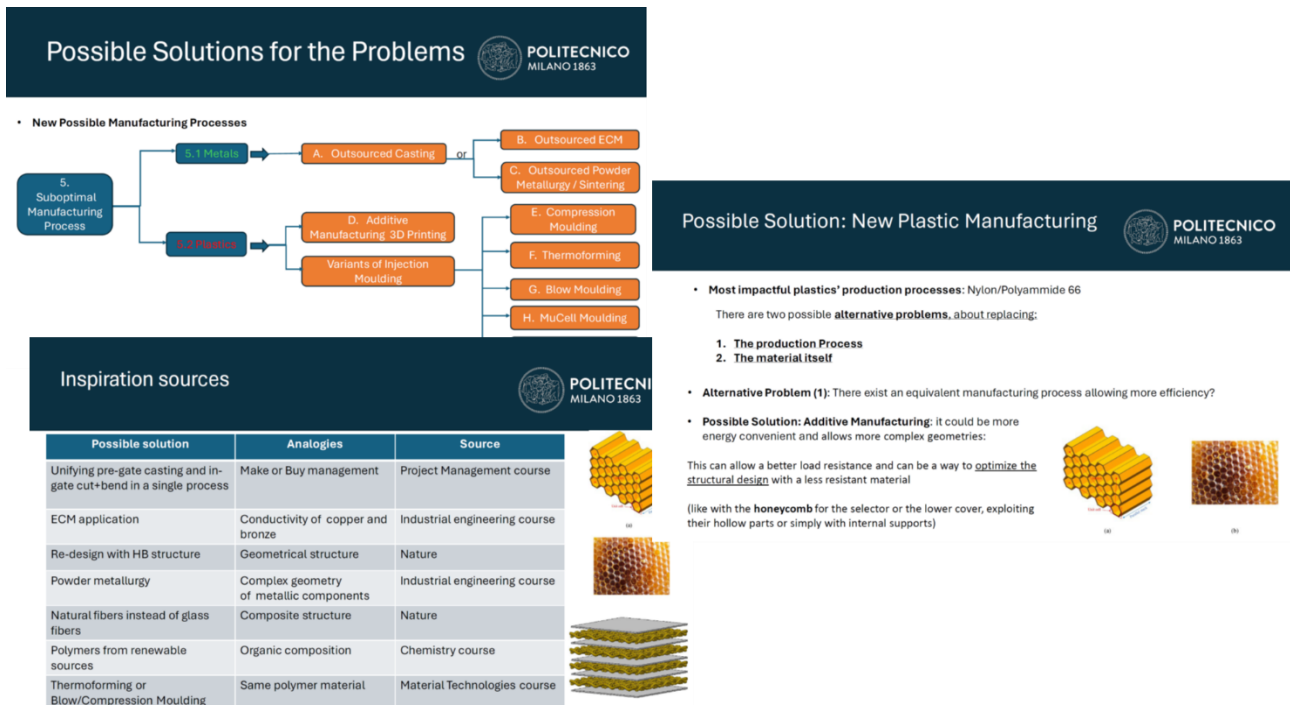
Possible Solutions for the Problems

POLITECNICO MILANO 1863

• New Possible Manufacturing Processes

5. Suboptimal Manufacturing Process

5.1 Metals

A. Outsourced Casting

or

B. Outsourced ECM

C. Outsourced Powder Metallurgy / Sintering

5.2 Plastics

D. Additive Manufacturing 3D Printing

Variants of Injection Moulding

E. Compression Moulding

F. Thermoforming

G. Blow Moulding

H. MuCell Moulding

Inspiration sources

POLITECNICO MILANO 1863

| Possible solution | Analogies | Source |
|---|---|---|
| Unifying pre-gate casting and in-gate cut+bend in a single process | Make or Buy management | Project Management course |
| ECM application | Conductivity of copper and bronze | Industrial engineering course |
| Re-design with HB structure | Geometrical structure | Nature |
| Powder metallurgy | Complex geometry of metallic components | Industrial engineering course |
| Natural fibers instead of glass fibers | Composite structure | Nature |
| Polymers from renewable sources | Organic composition | Chemistry course |
| Thermoforming or Blow/Compression Moulding | Same polymer material | Material Technologies course |

Possible Solution: New Plastic Manufacturing

POLITECNICO MILANO 1863

• Most impactful plastics' production processes: Nylon/Polyammide 66

There are two possible alternative problems, about replacing:

1. The production Process
2. The material itself

• Alternative Problem (1): There exist an equivalent manufacturing process allowing more efficiency?

• Possible Solution: Additive Manufacturing: it could be more energy convenient and allows more complex geometries:

This can allow a better load resistance and can be a way to optimize the structural design with a less resistant material

(like with the honeycomb for the selector or the lower cover, exploiting their hollow parts or simply with internal supports)

(a)

(b)